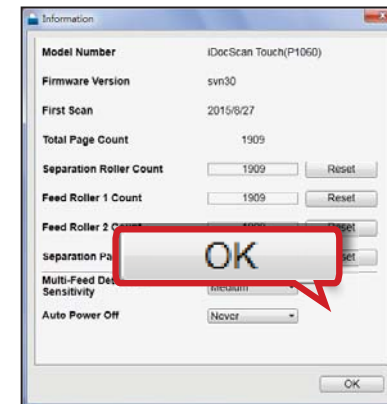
Information

Model Number iDocScan Touch(P1060)

Firmware Version svn30

First Scan 2015/6/27

Total Page Count 1909

Separation Roller Count 1909 Reset

Feed Roller 1 Count 1909 Reset

Feed Roller 2 C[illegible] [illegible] Reset

Separation Pa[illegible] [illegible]set

OK

Multi-Feed De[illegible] Sensitivity Medium

Auto Power Off Never

OK